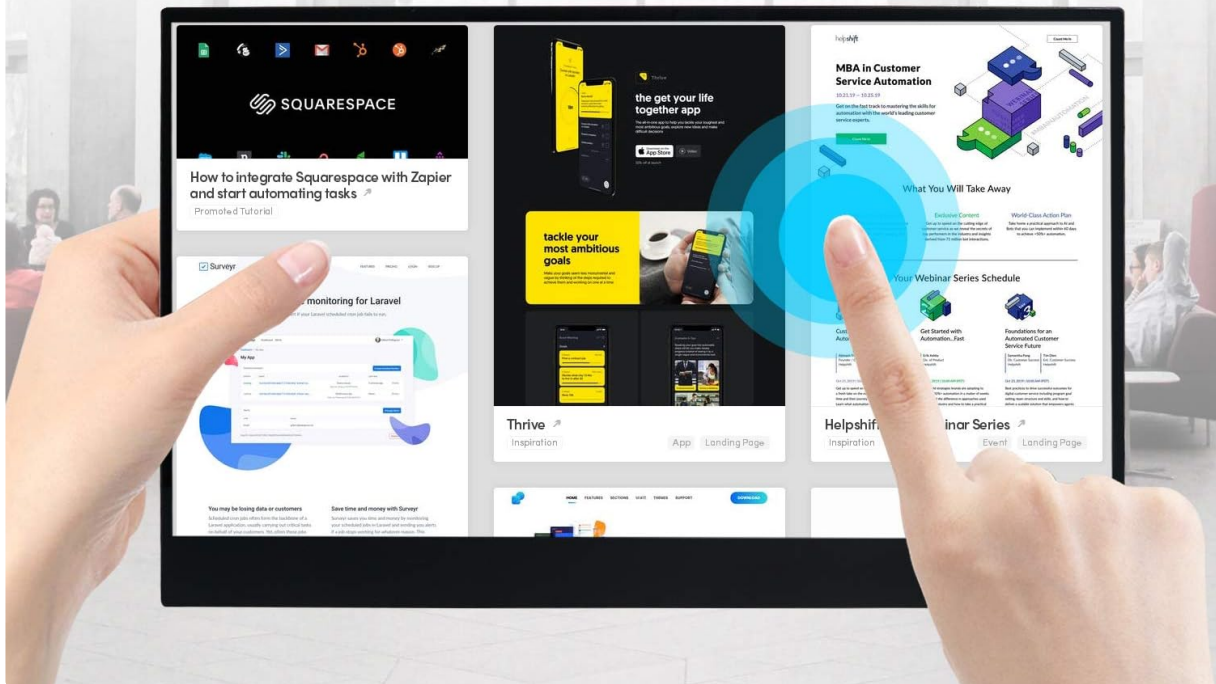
SQUARESPACE

How to integrate Squarespace with Zapier and start automating tasks ↗

Promoted Tutorial

Thrive

the get your life together app

App Store

tackle your most ambitious goals

Thrive ↗

Inspiration

App Landing Page

helpshift

MBA in Customer Service Automation

What You Will Take Away

Exclusive Content

World-Class Action Plan

Your Webinar Series Schedule

Get Started with Automation...Fast

Foundations for an Automated Customer Service Future

Helpshift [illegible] Webinar Series ↗

Inspiration

Event Landing Page

Surveyr

FEATURES PRICING LOGIN SIGN UP

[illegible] monitoring for Laravel

My App

You may be losing data or customers

Save time and money with Surveyr

HOME FEATURES SECTIONS STATS THINGS SUPPORT

DOWNLOAD